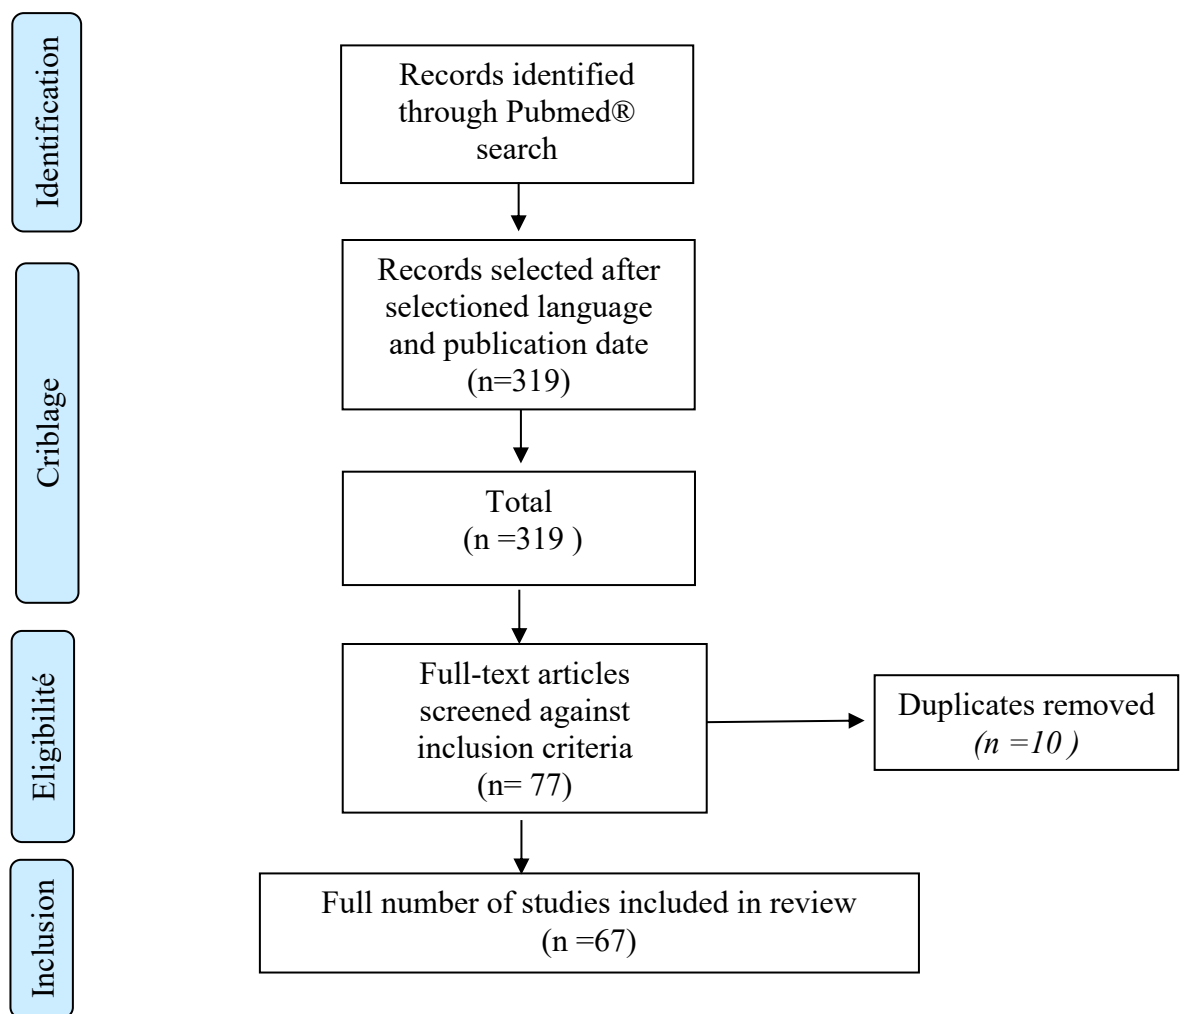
Identification

Records identified through Pubmed® search

Criblage

Records selected after selectioned language and publication date (n=319)

Total (n =319 )

Eligibilité

Full-text articles screened against inclusion criteria (n= 77)

Duplicates removed (n =10 )

Inclusion

Full number of studies included in review (n =67)